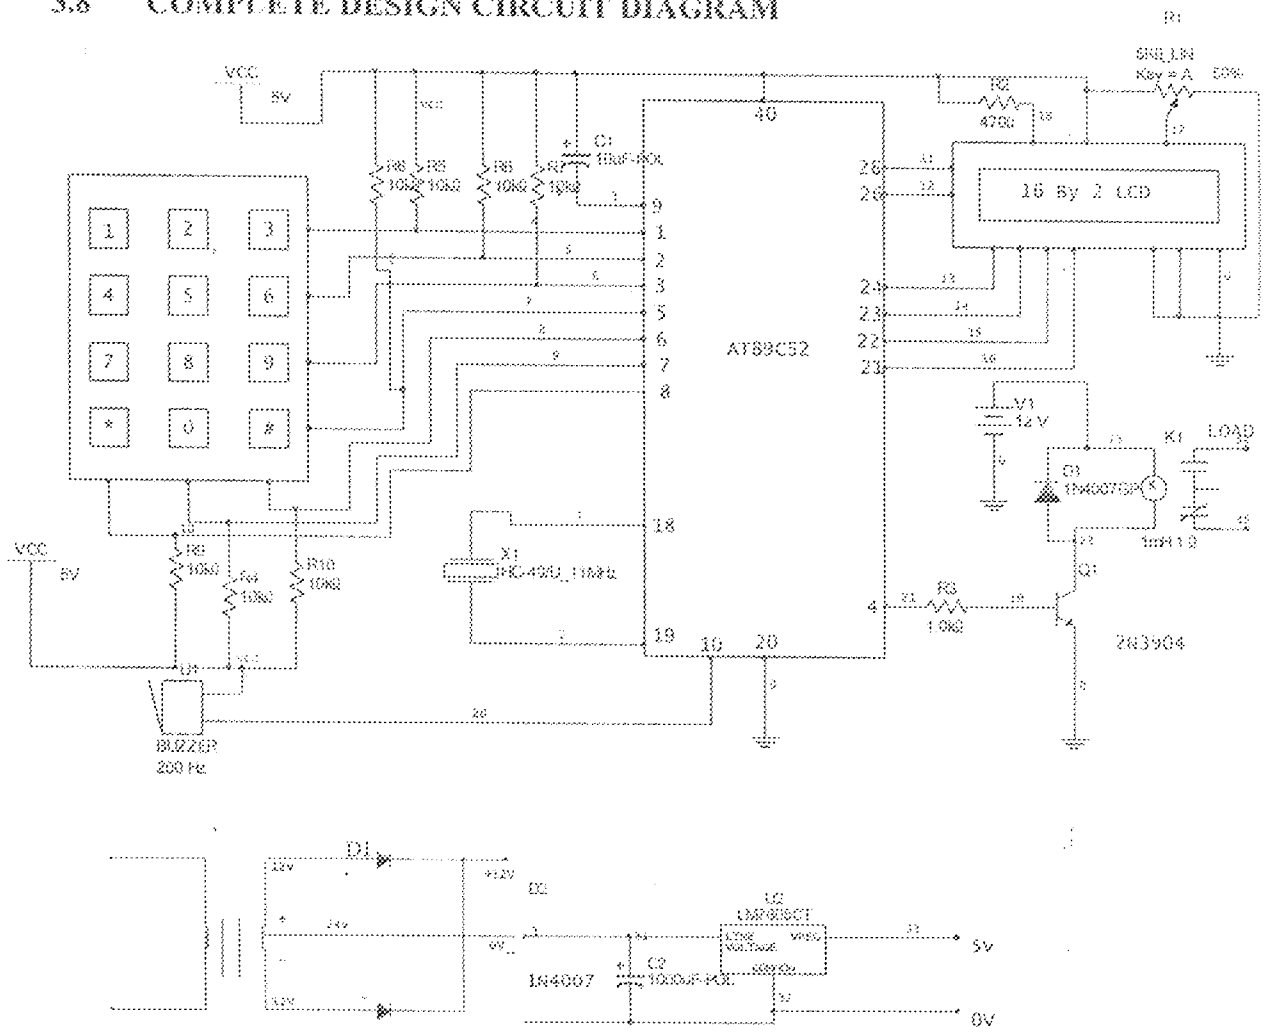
3.8 COMPLETE DESIGN CIRCUIT DIAGRAM

VCC
5V
VCC
R8 10kΩ
R5 10kΩ
R6 10kΩ
R7 10kΩ
C1 10uF-POL
40
9
1
2
3
5
6
7
8
18
19
10
20
4
26
28
24
23
22
23
AT89C52

1 2 3
4 5 6
7 8 9
* 0 #

R1
SW_LIN
Key = A 50%
R2
470Ω
16 By 2 LCD

V1
12 V
K1
LOAD
D1
1N4007GP
1mH 1 Ω
Q1
2N3904
R3
1.0kΩ

X1
HC-49/U_11MHz

VCC
5V
R9 10kΩ
R4 10kΩ
R10 10kΩ
U1
BUZZER
200 Hz

D1
12V
+12V
24V
12V
D2
0V
1N4007
C2
1000uF-POL
U2
LM7805CT
LINE VOLTAGE VREG
COMMON
5V
0V